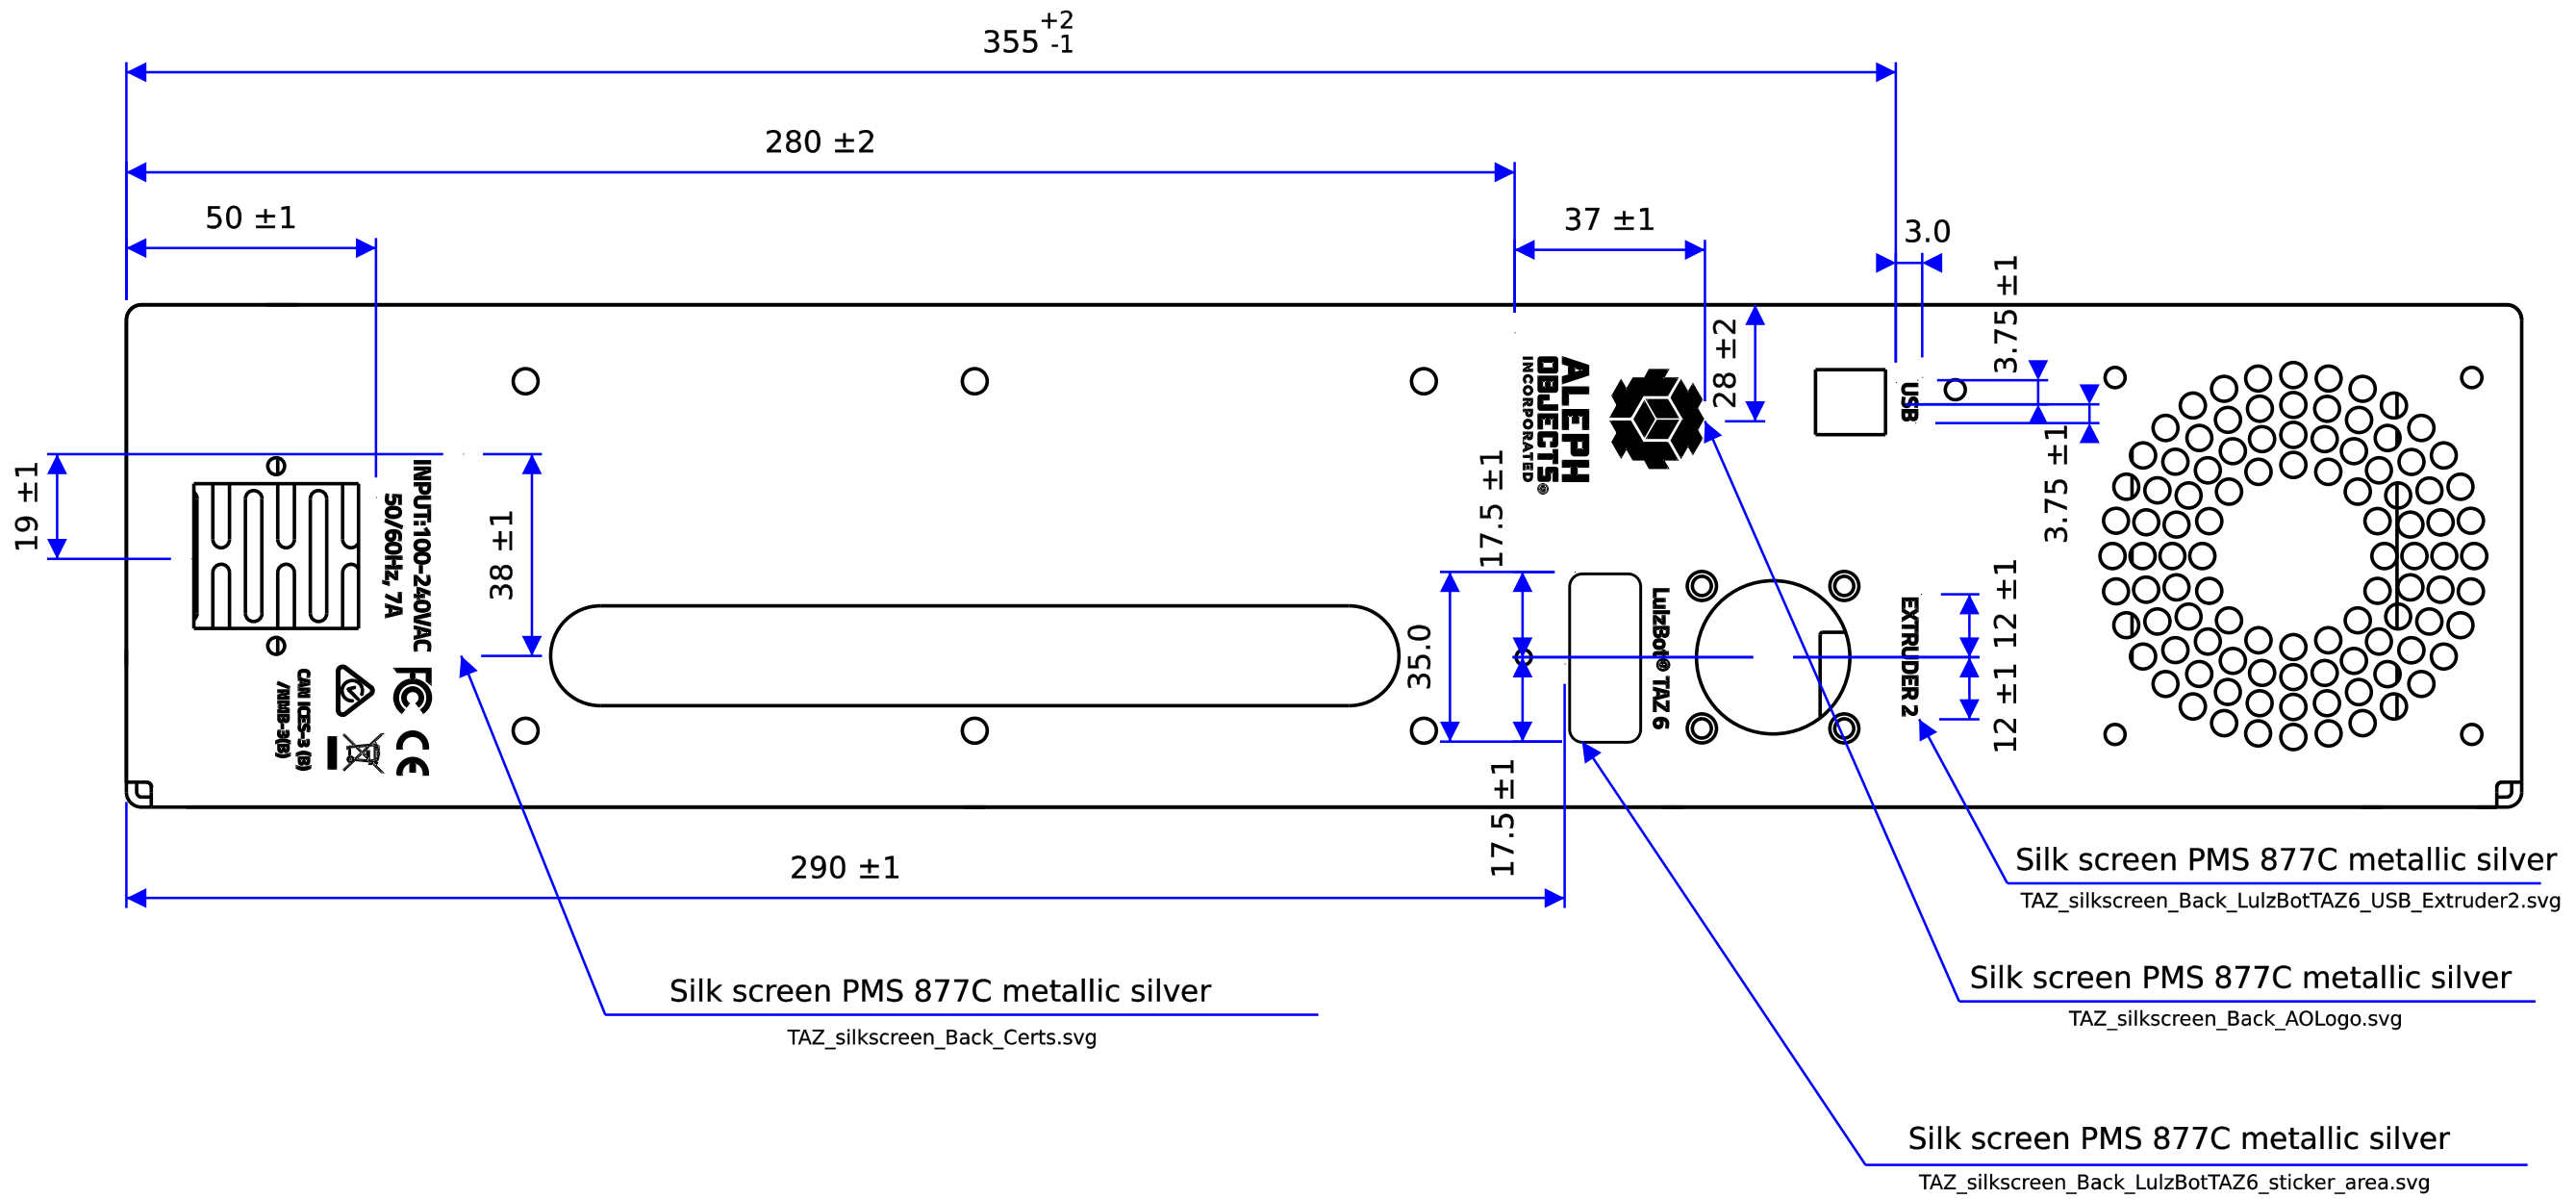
$355^{+2}_{-1}$

280 ±2

50 ±1

37 ±1

3.0

3.75 ±1

28 ±2

19 ±1

38 ±1

INPUT:100-240VAC 50/60Hz, 7A

ALEPH OBJECTS INCORPORATED®

USB

3.75 ±1

17.5 ±1

35.0

LulzBot® TAZ 6

EXTRUDER 2

12 ±1

12 ±1

CAN ICES-3 (B) /NMB-3(B)

17.5 ±1

290 ±1

Silk screen PMS 877C metallic silver
TAZ_silkscreen_Back_LulzBotTAZ6_USB_Extruder2.svg

Silk screen PMS 877C metallic silver
TAZ_silkscreen_Back_AOLogo.svg

Silk screen PMS 877C metallic silver
TAZ_silkscreen_Back_Certs.svg

Silk screen PMS 877C metallic silver
TAZ_silkscreen_Back_LulzBotTAZ6_sticker_area.svg